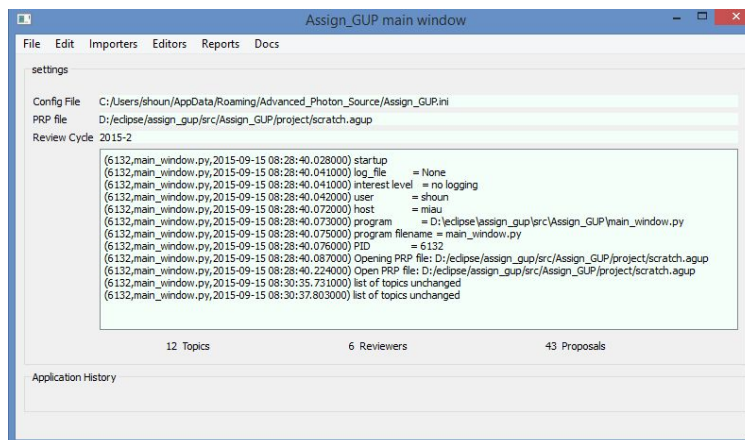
Assign_GUP main window

File Edit Importers Editors Reports Docs

settings

Config File C:/Users/shoun/AppData/Roaming/Advanced_Photon_Source/Assign_GUP.ini

PRP file D:/eclipse/assign_gup/src/Assign_GUP/project/scratch.agup

Review Cycle 2015-2

(6132,main_window.py,2015-09-15 08:28:40.028000) startup
(6132,main_window.py,2015-09-15 08:28:40.041000) log_file = None
(6132,main_window.py,2015-09-15 08:28:40.041000) interest level = no logging
(6132,main_window.py,2015-09-15 08:28:40.042000) user = shoun
(6132,main_window.py,2015-09-15 08:28:40.072000) host = miau
(6132,main_window.py,2015-09-15 08:28:40.073000) program = D:\eclipse\assign_gup\src\Assign_GUP\main_window.py
(6132,main_window.py,2015-09-15 08:28:40.075000) program filename = main_window.py
(6132,main_window.py,2015-09-15 08:28:40.076000) PID = 6132
(6132,main_window.py,2015-09-15 08:28:40.087000) Opening PRP file: D:/eclipse/assign_gup/src/Assign_GUP/project/scratch.agup
(6132,main_window.py,2015-09-15 08:28:40.224000) Open PRP file: D:/eclipse/assign_gup/src/Assign_GUP/project/scratch.agup
(6132,main_window.py,2015-09-15 08:30:35.731000) list of topics unchanged
(6132,main_window.py,2015-09-15 08:30:37.803000) list of topics unchanged

12 Topics 6 Reviewers 43 Proposals

Application History